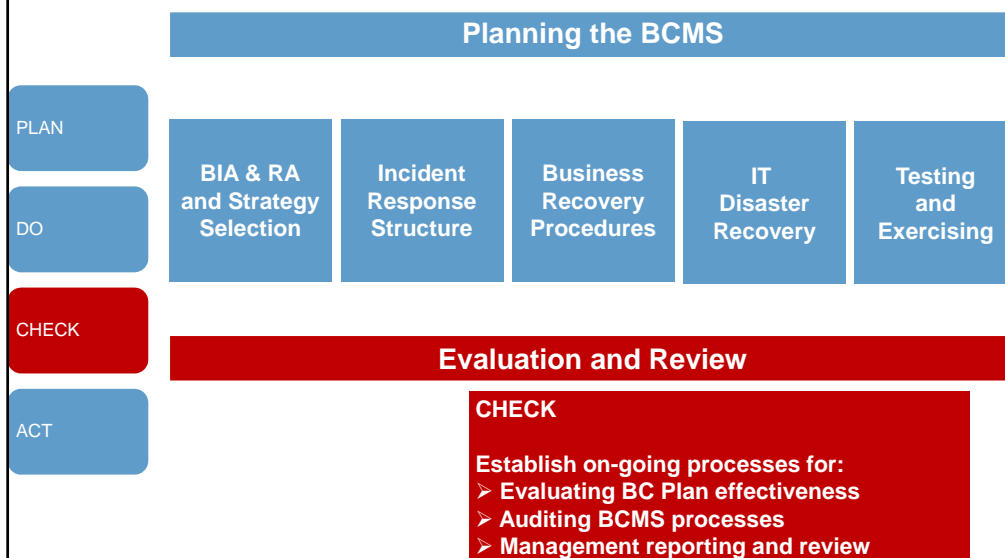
Planning the BCMS

PLAN

DO

CHECK

ACT

BIA & RA and Strategy Selection

Incident Response Structure

Business Recovery Procedures

IT Disaster Recovery

Testing and Exercising

Evaluation and Review

CHECK

Establish on-going processes for:
➢ Evaluating BC Plan effectiveness
➢ Auditing BCMS processes
➢ Management reporting and review